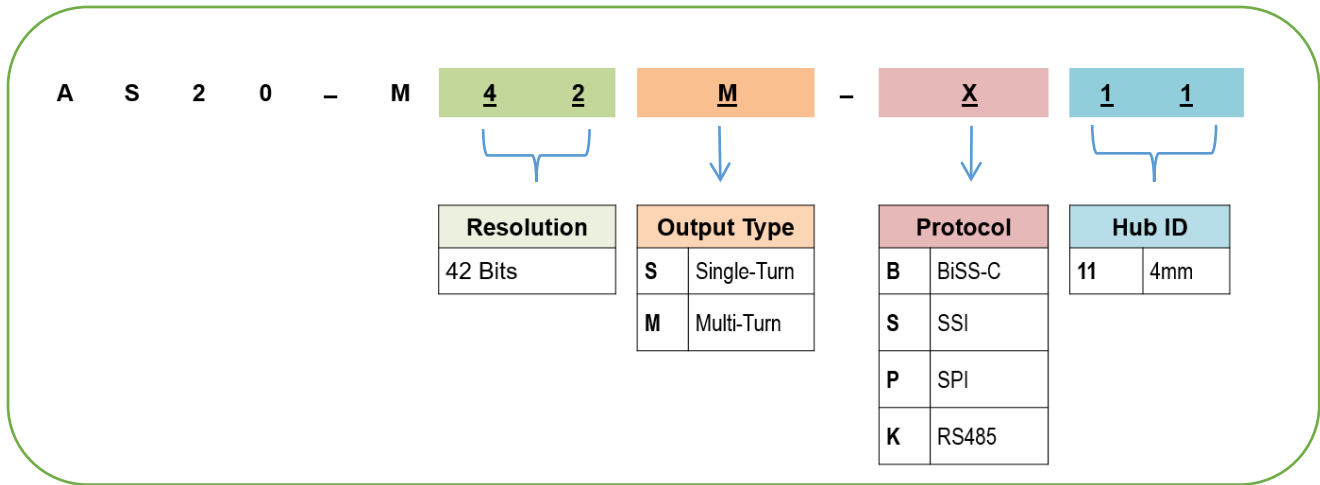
A S 2 0 – M 4 2 M – X 1 1

| Resolution |
|---|
| 42 Bits |

| Output Type | |
|---|---|
| S | Single-Turn |
| M | Multi-Turn |

| Protocol | |
|---|---|
| B | BiSS-C |
| S | SSI |
| P | SPI |
| K | RS485 |

| Hub ID | |
|---|---|
| 11 | 4mm |